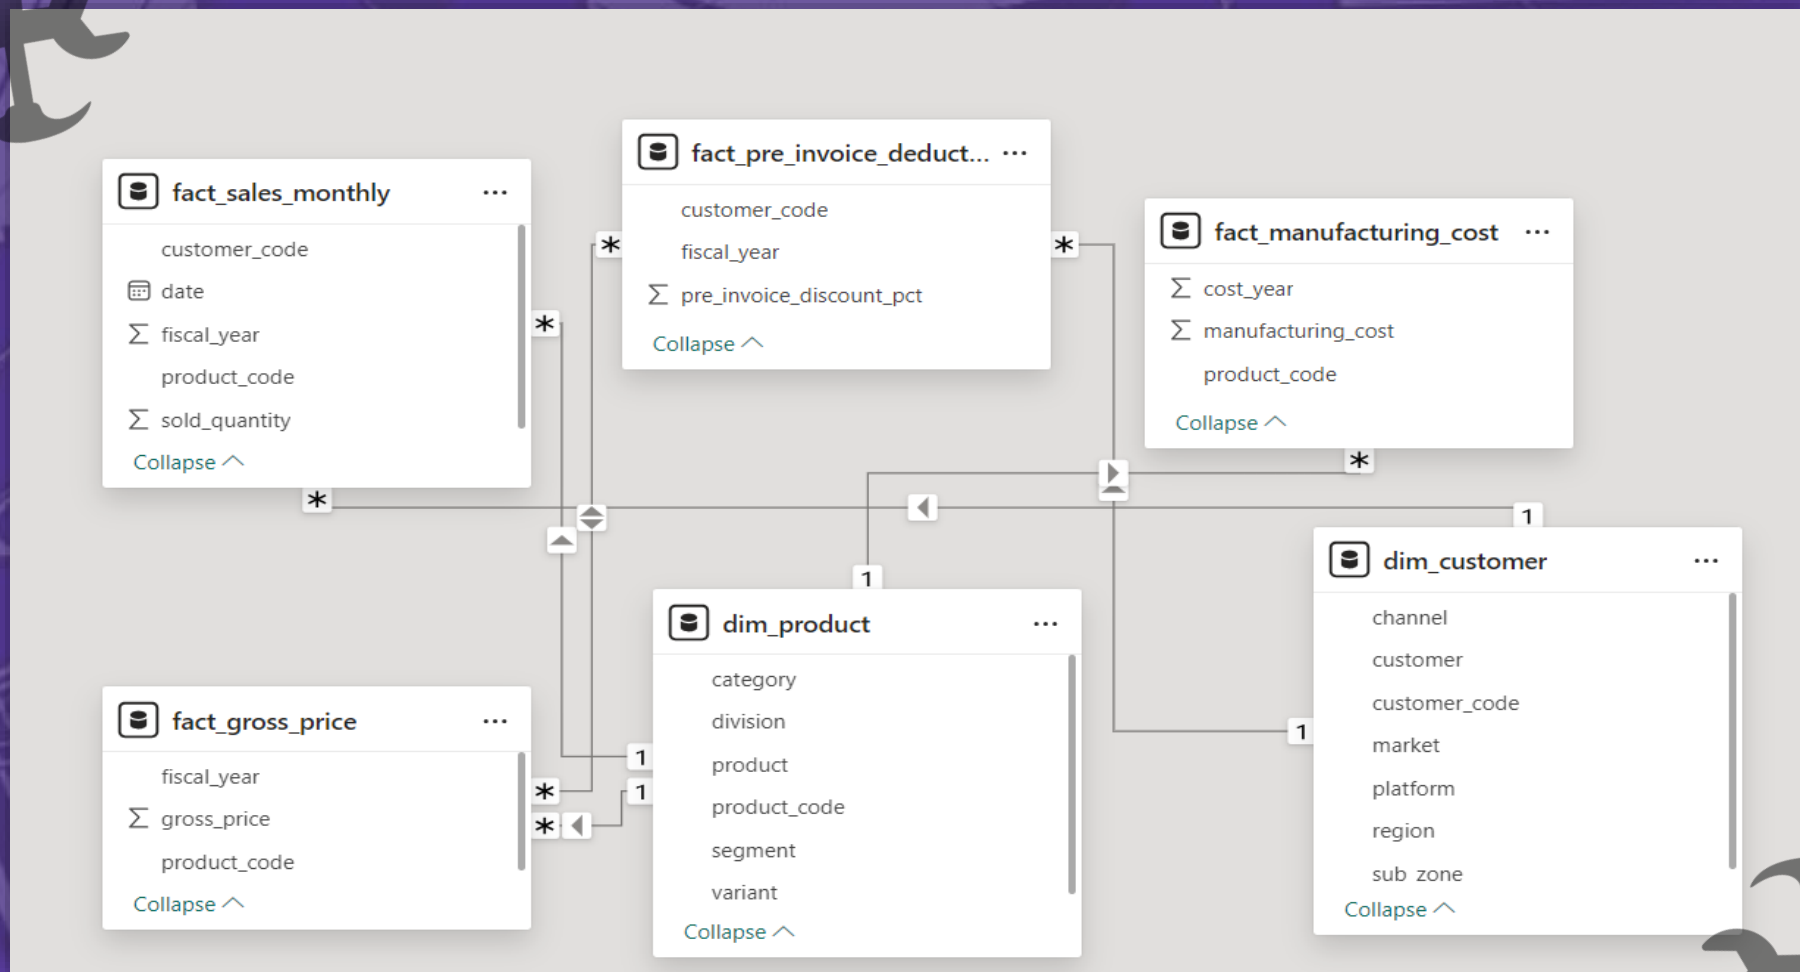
fact_sales_monthly ···
customer_code
date
$\Sigma$ fiscal_year
product_code
$\Sigma$ sold_quantity
Collapse

fact_pre_invoice_deduct... ···
customer_code
fiscal_year
$\Sigma$ pre_invoice_discount_pct
Collapse

fact_manufacturing_cost ···
$\Sigma$ cost_year
$\Sigma$ manufacturing_cost
product_code
Collapse

*
*
*
*
*
1
1

dim_customer ···
channel
customer
customer_code
market
platform
region
sub_zone
Collapse

dim_product ···
category
division
product
product_code
segment
variant
Collapse

fact_gross_price ···
fiscal_year
$\Sigma$ gross_price
product_code
Collapse

*
*
1
1
1